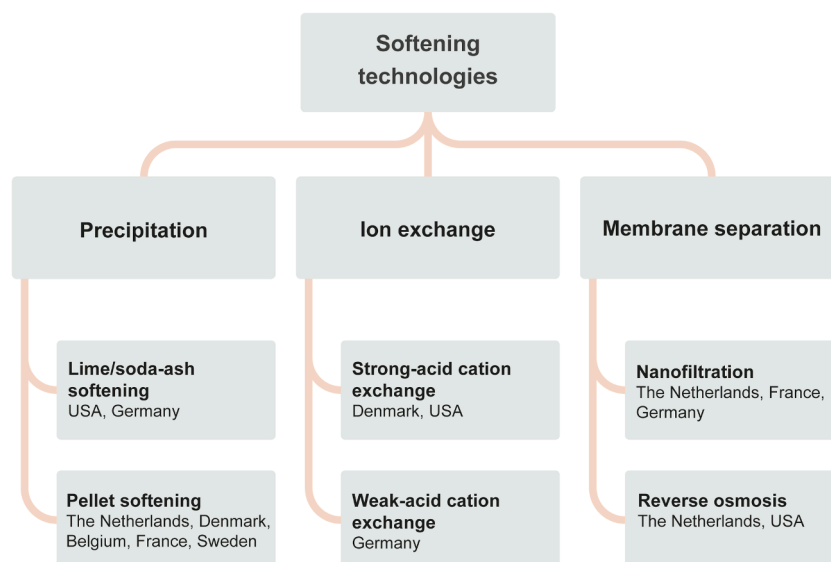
Softening technologies

Precipitation

Lime/soda-ash softening
USA, Germany

Pellet softening
The Netherlands, Denmark, Belgium, France, Sweden

Ion exchange

Strong-acid cation exchange
Denmark, USA

Weak-acid cation exchange
Germany

Membrane separation

Nanofiltration
The Netherlands, France, Germany

Reverse osmosis
The Netherlands, USA